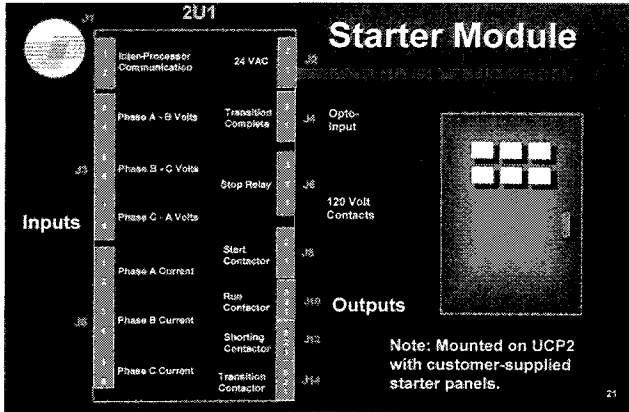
2U1

Starter Module

J1

Inter-Processor Communication

24 VAC

J2

Phase A - B Volts

Transition Complete

J4

Opto-input

J3

Phase B - C Volts

Stop Relay

J6

120 Volt Contacts

Inputs

Phase C - A Volts

Start Contactor

J8

Phase A Current

Run Contactor

J10

Outputs

J5

Phase B Current

Shorting Contactor

J12

Phase C Current

Transition Contactor

J14

Note: Mounted on UCP2 with customer-supplied starter panels.

21